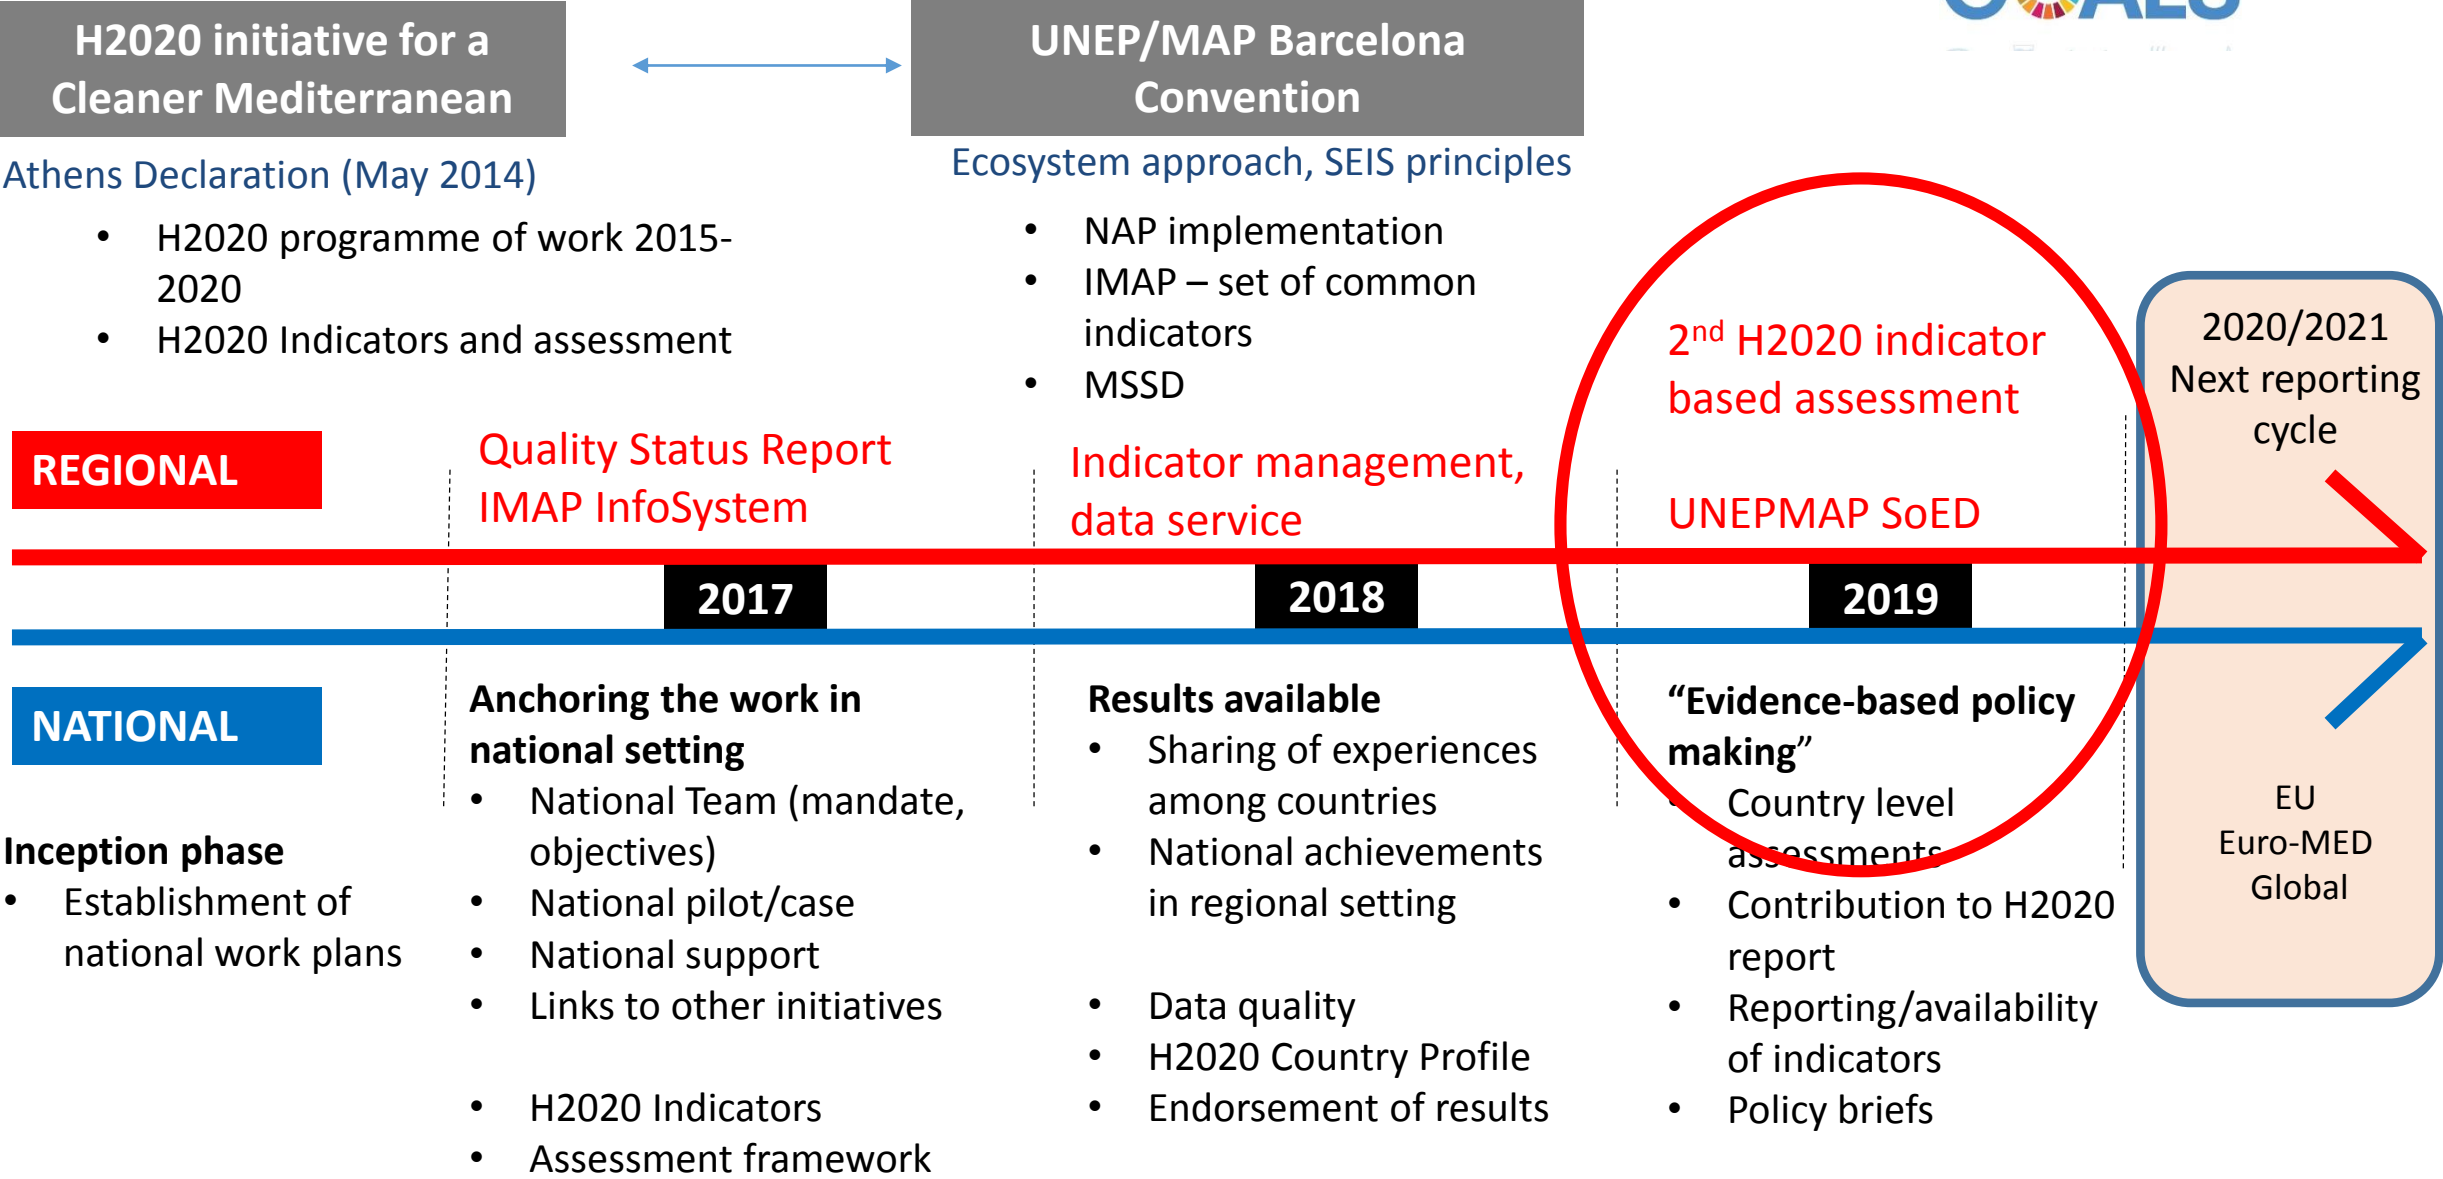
H2020 initiative for a Cleaner Mediterranean

UNEP/MAP Barcelona Convention

Athens Declaration (May 2014)

- H2020 programme of work 2015-2020
- H2020 Indicators and assessment

Ecosystem approach, SEIS principles

- NAP implementation
- IMAP – set of common indicators
- MSSD

2020/2021 Next reporting cycle

$2^{nd}$ H2020 indicator based assessment

REGIONAL

Quality Status Report
IMAP InfoSystem

Indicator management, data service

UNEPMAP SoED

2017

2018

2019

NATIONAL

Inception phase
- Establishment of national work plans

Anchoring the work in national setting
- National Team (mandate, objectives)
- National pilot/case
- National support
- Links to other initiatives

- H2020 Indicators
- Assessment framework

Results available
- Sharing of experiences among countries
- National achievements in regional setting

- Data quality
- H2020 Country Profile
- Endorsement of results

“Evidence-based policy making”
- Country level assessments
- Contribution to H2020 report
- Reporting/availability of indicators
- Policy briefs

EU
Euro-MED
Global